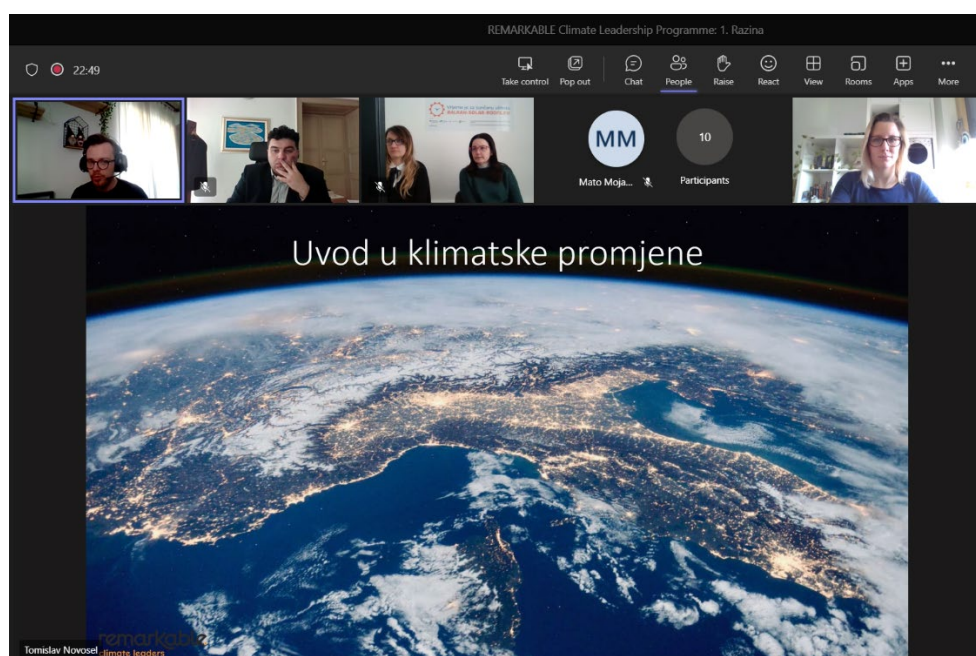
REMARKABLE Climate Leadership Programme: 1. Razina

22:49

Take control
Pop out
Chat
People
Raise
React
View
Rooms
Apps
More

MM
Mato Moja...

10
Participants

Uvod u klimatske promjene

Tomislav Novosel

remarkable
climate leaders